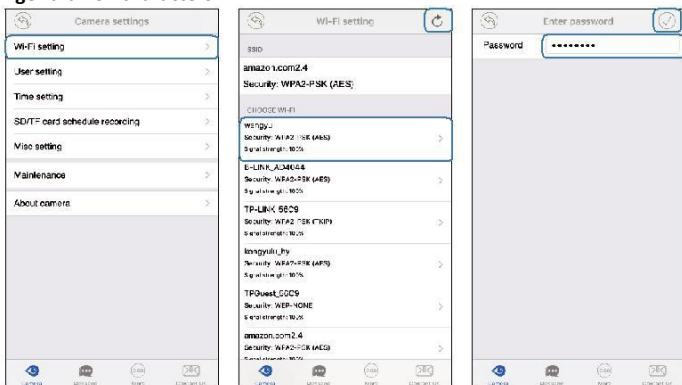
Camera settings

Wi-Fi setting
User setting
Time setting
SD/TF card schedule recording
Misc setting
Maintenance
About camera

Wi-Fi setting

SSID
amazon.com2.4
Security: WPA2-PSK (AES)

CHOOSE WI-FI
wangyu
Security: WPA2-PSK (AES)
Signal strength: 100%

E-LINK_AD4044
Security: WPA2-PSK (AES)
Signal strength: 100%

TP-LINK_56C9
Security: WPA2-PSK (TKIP)
Signal strength: 100%

kangyulu_hy
Security: WPA2-PSK (AES)
Signal strength: 100%

TPGuest_56C9
Security: WEP-NONE
Signal strength: 100%

amazon.com2.4
Security: WPA2-PSK (AES)
Signal strength: 100%

Enter password

Password ••••••••